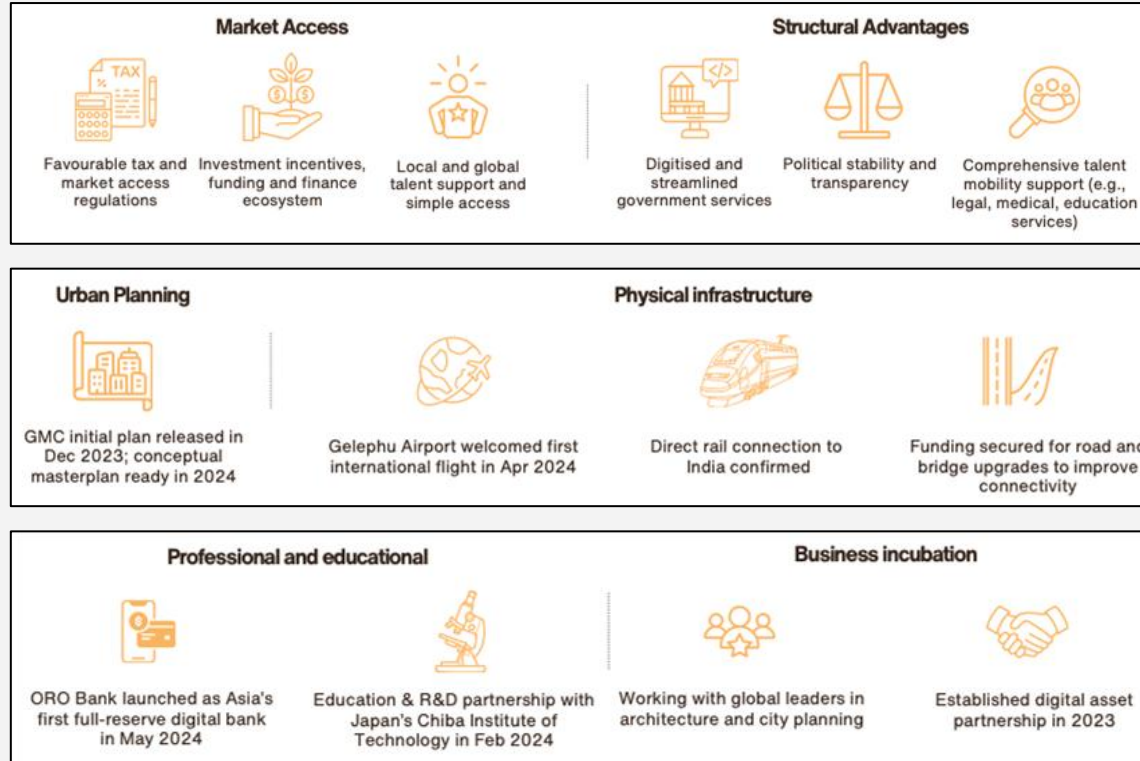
Market Access

TAX
%

Favourable tax and market access regulations

Investment incentives, funding and finance ecosystem

Local and global talent support and simple access

Structural Advantages

Digitised and streamlined government services

Political stability and transparency

Comprehensive talent mobility support (e.g., legal, medical, education services)

Urban Planning

GMC initial plan released in Dec 2023; conceptual masterplan ready in 2024

Physical infrastructure

Gelephu Airport welcomed first international flight in Apr 2024

Direct rail connection to India confirmed

Funding secured for road and bridge upgrades to improve connectivity

Professional and educational

ORO Bank launched as Asia's first full-reserve digital bank in May 2024

Education & R&D partnership with Japan's Chiba Institute of Technology in Feb 2024

Business incubation

Working with global leaders in architecture and city planning

Established digital asset partnership in 2023